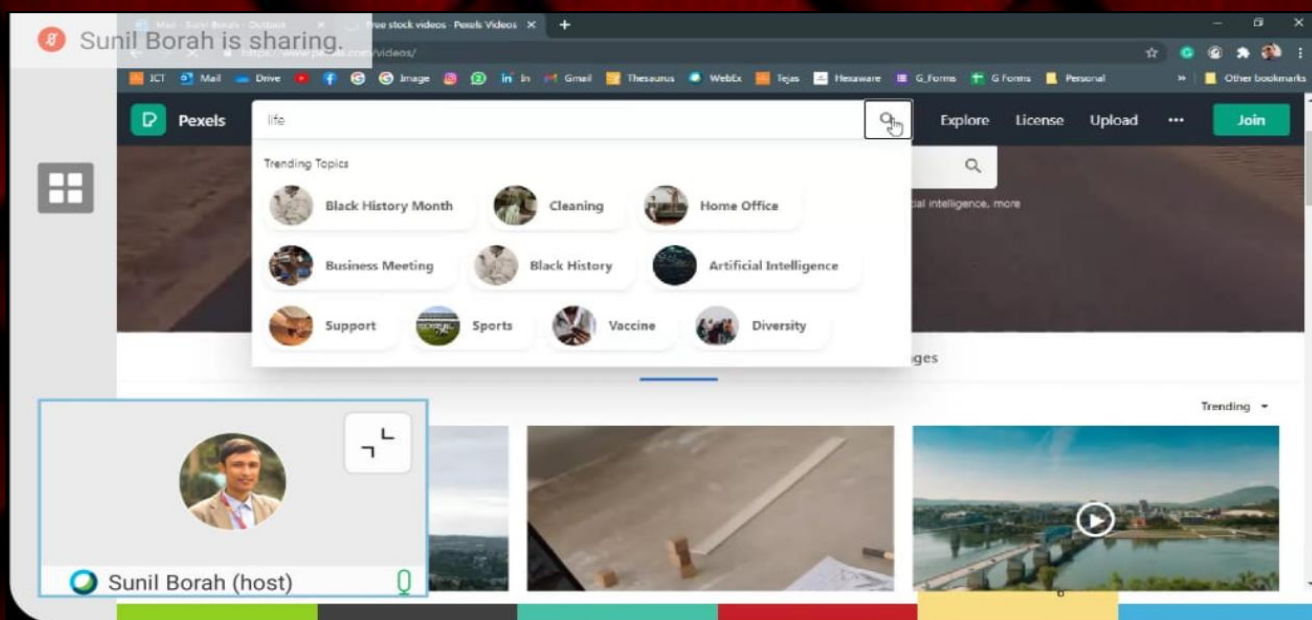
Sunil Borah is sharing.

Mail - Sunil Borah - Outlook
Free stock videos · Pexels Videos

https://www.pexels.com/videos/

ICT Mail Drive Image In Gmail Thesaurus WebEx Tejas Flexaware G_Forms G Forms Personal Other bookmarks

Pexels
life
Explore License Upload ··· Join

Trending Topics
Black History Month
Cleaning
Home Office
Business Meeting
Black History
Artificial Intelligence
Support
Sports
Vaccine
Diversity

ial intelligence, more

ges

Trending

Sunil Borah (host)